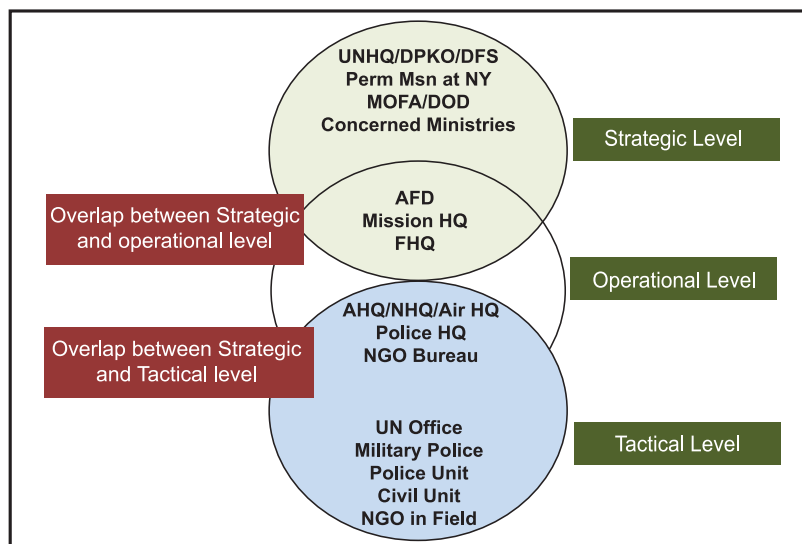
UNHQ/DPKO/DFS
Perm Msn at NY
MOFA/DOD
Concerned Ministries

Strategic Level

Overlap between Strategic and operational level

AFD
Mission HQ
FHQ

Operational Level

AHQ/NHQ/Air HQ
Police HQ
NGO Bureau

Overlap between Strategic and Tactical level

UN Office
Military Police
Police Unit
Civil Unit
NGO in Field

Tactical Level